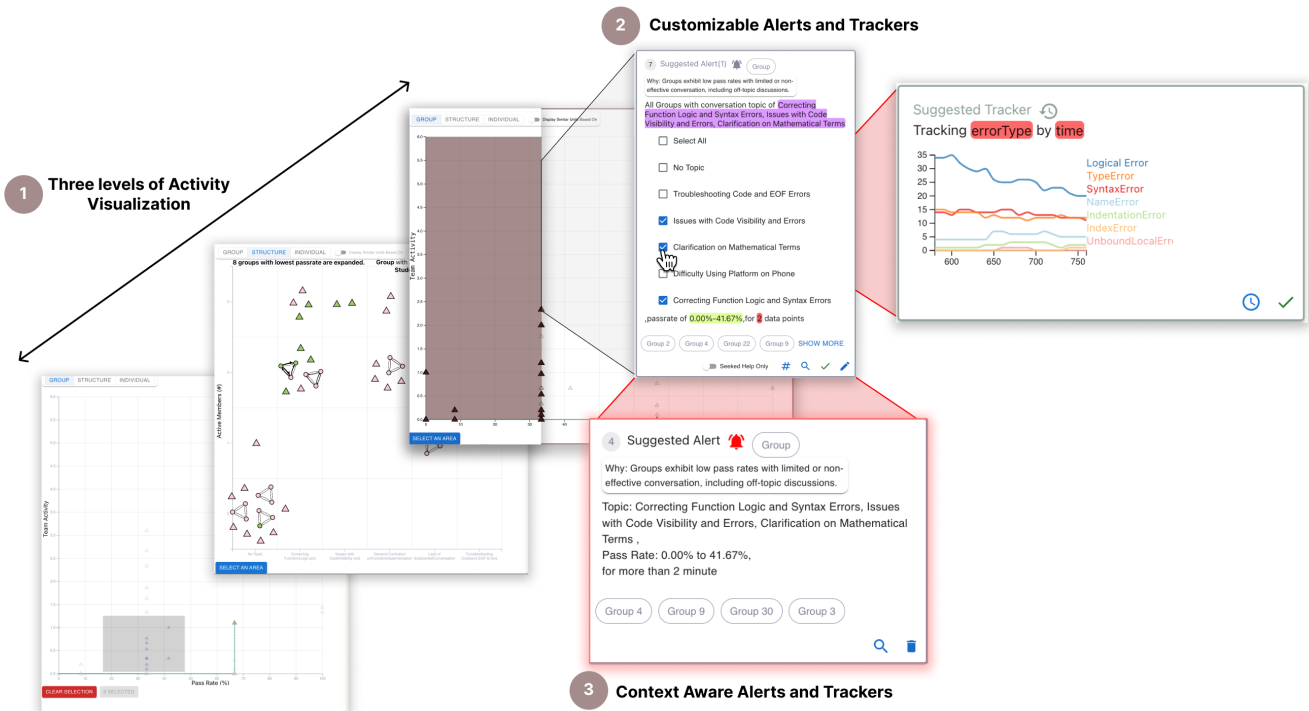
2 Customizable Alerts and Trackers

1 Three levels of Activity Visualization

GROUP STRUCTURE INDIVIDUAL

Team Activity

Pass Rate (%)

CLEAR SELECTION 0 SELECTED

GROUP STRUCTURE INDIVIDUAL

8 groups with lowest passrate are expanded. Group with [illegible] Stud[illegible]

Active Members (#)

SELECT AN AREA

GROUP STRUCTURE INDIVIDUAL

Team Activity

SELECT AN AREA

7 Suggested Alert(1) Group

Why: Groups exhibit low pass rates with limited or non-effective conversation, including off-topic discussions.

All Groups with conversation topic of Correcting Function Logic and Syntax Errors, Issues with Code Visibility and Errors, Clarification on Mathematical Terms

Select All

No Topic

Troubleshooting Code and EOF Errors

Issues with Code Visibility and Errors

Clarification on Mathematical Terms

Difficulty Using Platform on Phone

Correcting Function Logic and Syntax Errors

,passrate of 0.00%–41.67%,for 2 data points

Group 2 Group 4 Group 22 Group 9 SHOW MORE

Seeked Help Only

Suggested Tracker

Tracking errorType by time

Logical Error
TypeError
SyntaxError
NameError
IndentationError
IndexError
UnboundLocalErr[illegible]

35 30 25 20 15 10 5 0

600 650 700 750

4 Suggested Alert Group

Why: Groups exhibit low pass rates with limited or non-effective conversation, including off-topic discussions.

Topic: Correcting Function Logic and Syntax Errors, Issues with Code Visibility and Errors, Clarification on Mathematical Terms ,
Pass Rate: 0.00% to 41.67%,
for more than 2 minute

Group 4 Group 9 Group 30 Group 3

3 Context Aware Alerts and Trackers